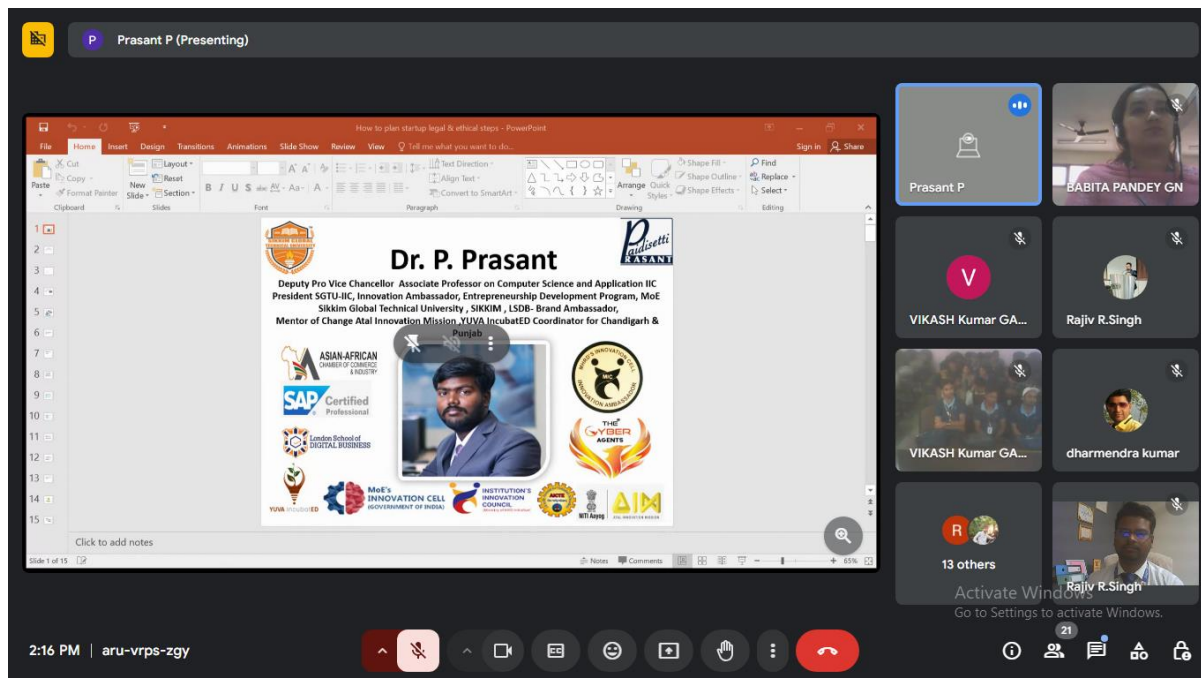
P Prasant P (Presenting)

How to plan startup legal & ethical steps - PowerPoint

File Home Insert Design Transitions Animations Slide Show Review View Tell me what you want to do... Sign in Share

Cut Copy Format Painter Paste Clipboard New Slide Layout Reset Section Slides Font Paragraph Text Direction Align Text Convert to SmartArt Arrange Quick Styles Shape Fill Shape Outline Shape Effects Drawing Find Replace Select Editing

1 2 3 4 5 6 7 8 9 10 11 12 13 14 15

Dr. P. Prasant

Paidisetti PRASANT

Deputy Pro Vice Chancellor Associate Professor on Computer Science and Application IIC President SGTU-IIC, Innovation Ambassador, Entrepreneurship Development Program, MoE Sikkim Global Technical University , SIKKIM , LSDB- Brand Ambassador, Mentor of Change Atal Innovation Mission, YUVA IncubatED Coordinator for Chandigarh & Punjab

ASIAN-AFRICAN CHAMBER OF COMMERCE & INDUSTRY

SAP Certified Professional

London School of DIGITAL BUSINESS

INNOVATION AMBASSADOR

THE CYBER AGENTS

YUVA IncubatED

MoE's INNOVATION CELL (GOVERNMENT OF INDIA)

INSTITUTION'S INNOVATION COUNCIL

NITI Aayog

AIM ATAL INNOVATION MISSION

Click to add notes

Slide 1 of 15 Notes Comments 65%

Prasant P
BABITA PANDEY GN
V
VIKASH Kumar GA...
Rajiv R.Singh
VIKASH Kumar GA...
dharmendra kumar
R
13 others
Rajiv R.Singh

Activate Windows
Go to Settings to activate Windows.

2:16 PM | aru-vrps-zgy

21